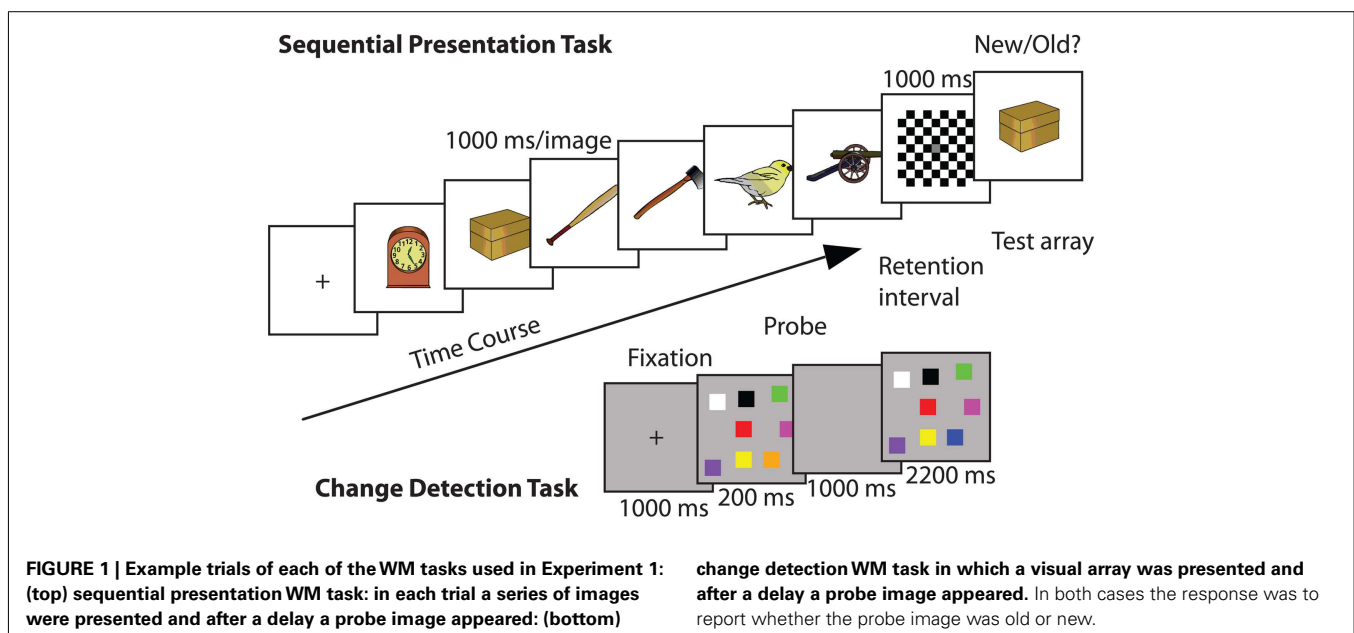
Sequential Presentation Task

New/Old?

1000 ms

1000 ms/image

+

Test array

Retention interval

Time Course

Probe

Fixation

+

Change Detection Task

1000 ms

200 ms

1000 ms

2200 ms

FIGURE 1 | Example trials of each of the WM tasks used in Experiment 1: (top) sequential presentation WM task: in each trial a series of images were presented and after a delay a probe image appeared: (bottom) change detection WM task in which a visual array was presented and after a delay a probe image appeared. In both cases the response was to report whether the probe image was old or new.